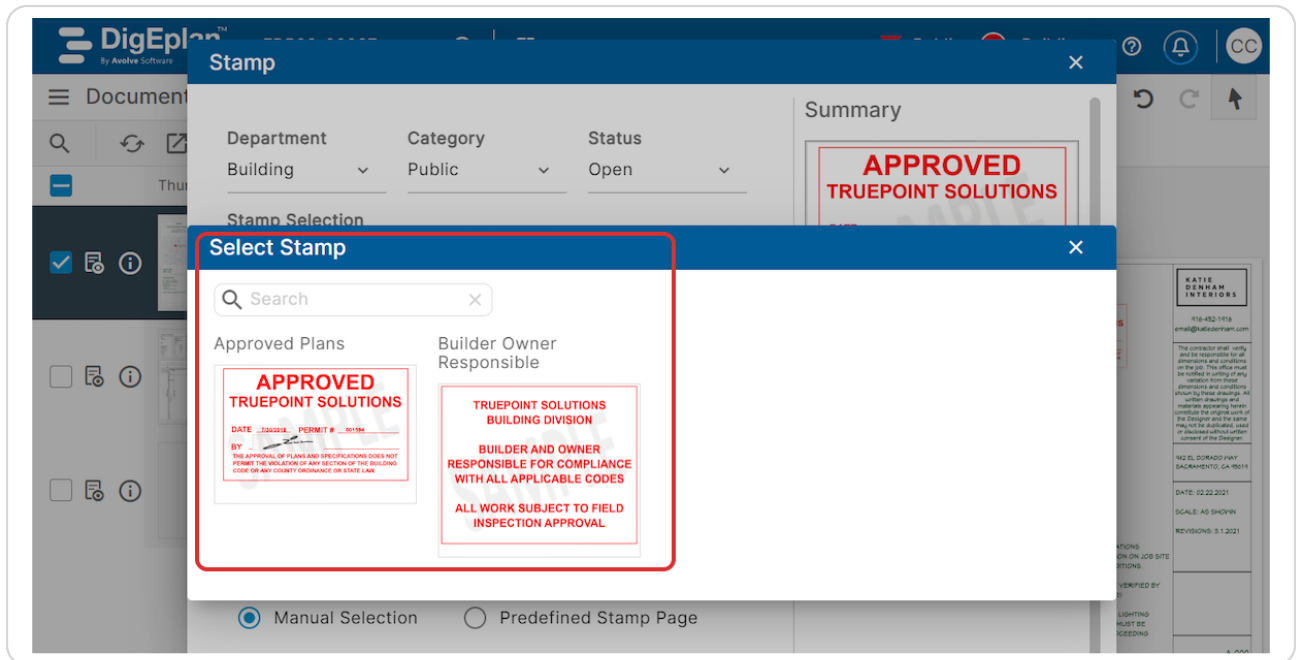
DigEplan™
By Avolve Software

CC

Document

Thu

Stamp

Department
Building

Category
Public

Status
Open

Stamp Selection

Summary

APPROVED
TRUEPOINT SOLUTIONS

Select Stamp

Search

Approved Plans

APPROVED
TRUEPOINT SOLUTIONS
DATE 7/20/2018 PERMIT # 001594
BY
THE APPROVAL OF PLANS AND SPECIFICATIONS DOES NOT PERMIT THE VIOLATION OF ANY SECTION OF THE BUILDING CODE OR ANY COUNTY ORDINANCE OR STATE LAW.

Builder Owner Responsible

TRUEPOINT SOLUTIONS
BUILDING DIVISION

BUILDER AND OWNER RESPONSIBLE FOR COMPLIANCE WITH ALL APPLICABLE CODES

ALL WORK SUBJECT TO FIELD INSPECTION APPROVAL

KATIE DENHAM INTERIORS

916-452-1916
email@katiedenham.com

The contractor shall verify and be responsible for all dimensions and conditions on the job. This office must be notified in writing of any variation from these dimensions and conditions shown by these drawings. All written drawings and materials appearing herein constitute the original work of the Designer and the same may not be duplicated, used or disclosed without written consent of the Designer.

942 EL DORADO WAY
SACRAMENTO, CA 95819

DATE: 02.22.2021

SCALE: AS SHOWN

REVISIONS: 3.1.2021

Manual Selection

Predefined Stamp Page